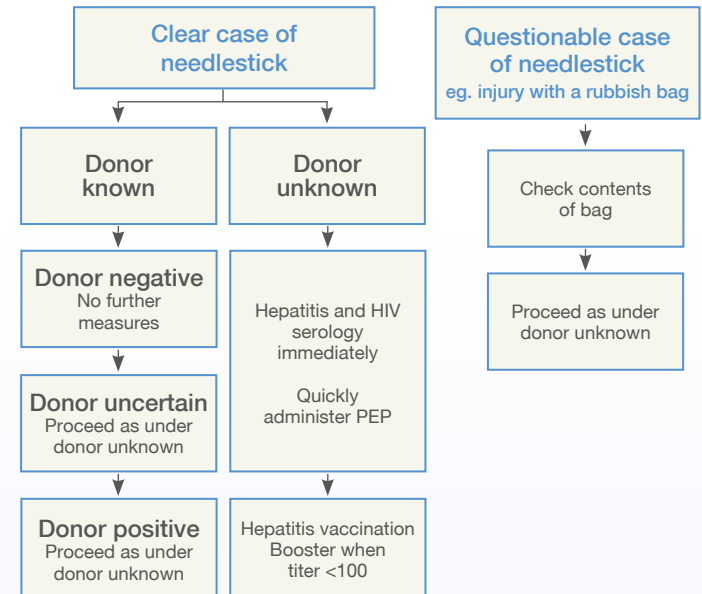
Clear case of needlestick

Donor known

Donor negative
No further measures

Donor uncertain
Proceed as under donor unknown

Donor positive
Proceed as under donor unknown

Donor unknown

Hepatitis and HIV serology immediately

Quickly administer PEP

Hepatitis vaccination Booster when titer <100

Questionable case of needlestick
eg. injury with a rubbish bag

Check contents of bag

Proceed as under donor unknown